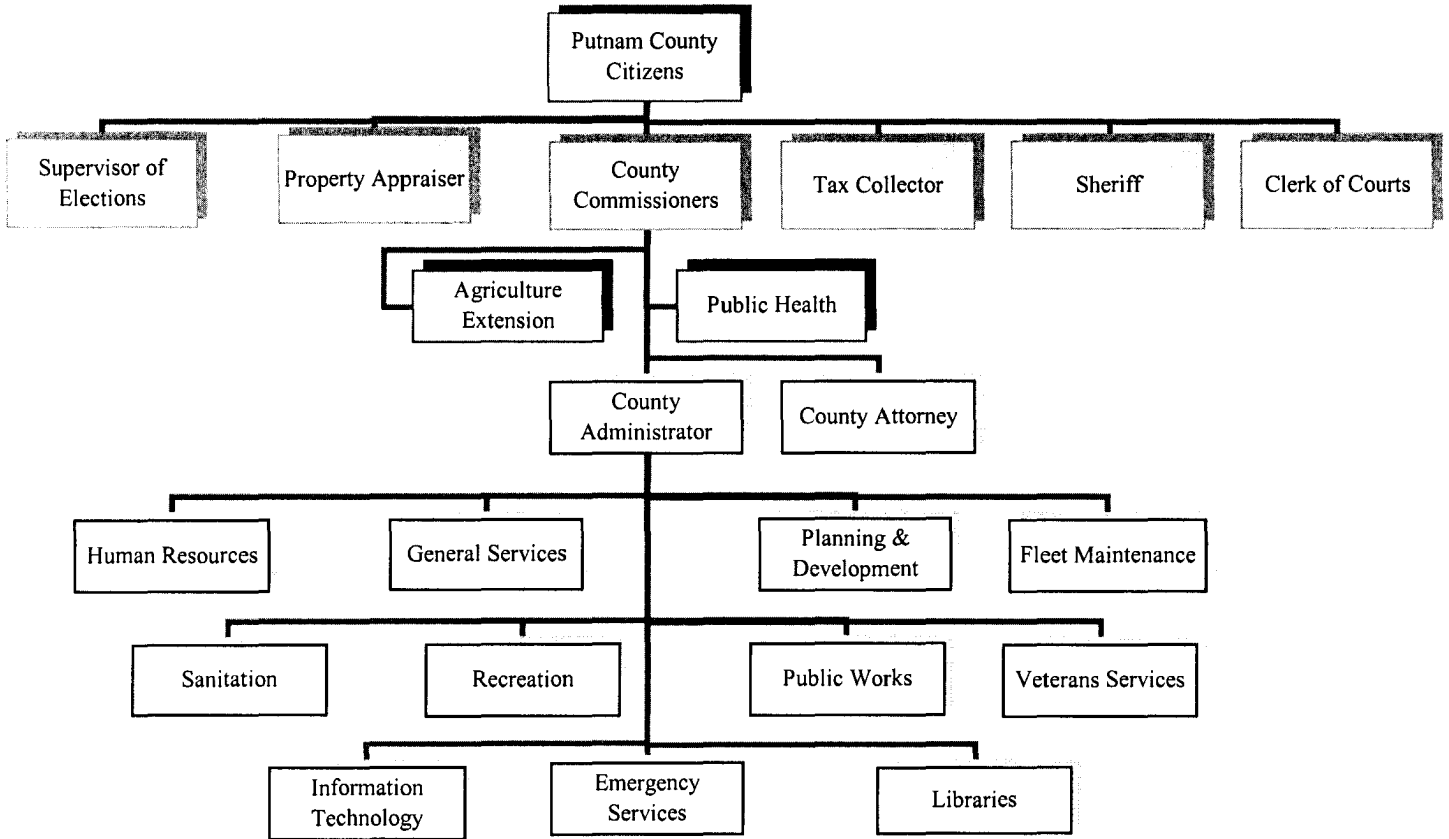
Putnam County Citizens

Supervisor of Elections

Property Appraiser

County Commissioners

Tax Collector

Sheriff

Clerk of Courts

Agriculture Extension

Public Health

County Administrator

County Attorney

Human Resources

General Services

Planning & Development

Fleet Maintenance

Sanitation

Recreation

Public Works

Veterans Services

Information Technology

Emergency Services

Libraries